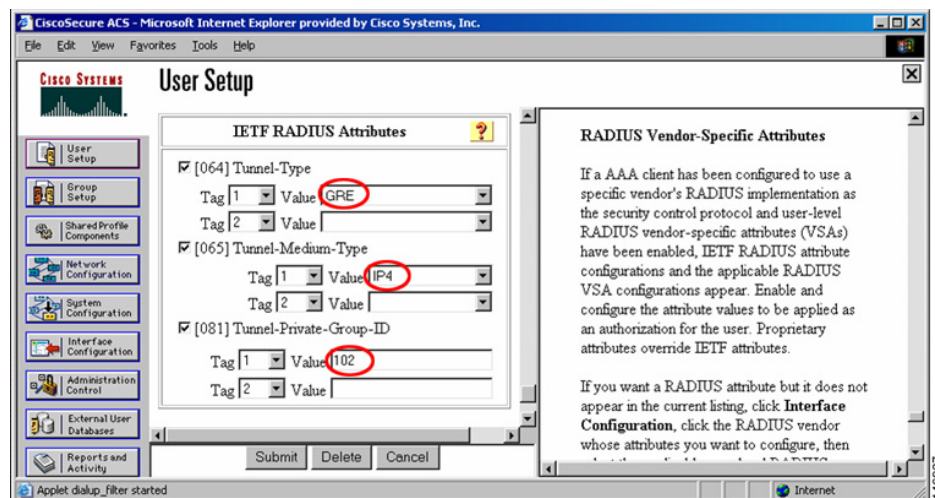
CiscoSecure ACS - Microsoft Internet Explorer provided by Cisco Systems, Inc.

File Edit View Favorites Tools Help

Cisco Systems

User Setup

User Setup

Group Setup

Shared Profile Components

Network Configuration

System Configuration

Interface Configuration

Administration Control

External User Databases

Reports and Activity

IETF RADIUS Attributes

?

☑ [064] Tunnel-Type

Tag 1 Value GRE

Tag 2 Value

☑ [065] Tunnel-Medium-Type

Tag 1 Value IP4

Tag 2 Value

☑ [081] Tunnel-Private-Group-ID

Tag 1 Value 102

Tag 2 Value

Submit Delete Cancel

RADIUS Vendor-Specific Attributes

If a AAA client has been configured to use a specific vendor's RADIUS implementation as the security control protocol and user-level RADIUS vendor-specific attributes (VSAs) have been enabled, IETF RADIUS attribute configurations and the applicable RADIUS VSA configurations appear. Enable and configure the attribute values to be applied as an authorization for the user. Proprietary attributes override IETF attributes.

If you want a RADIUS attribute but it does not appear in the current listing, click **Interface Configuration**, click the RADIUS vendor whose attributes you want to configure, then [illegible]

Applet dialup_filter started

Internet